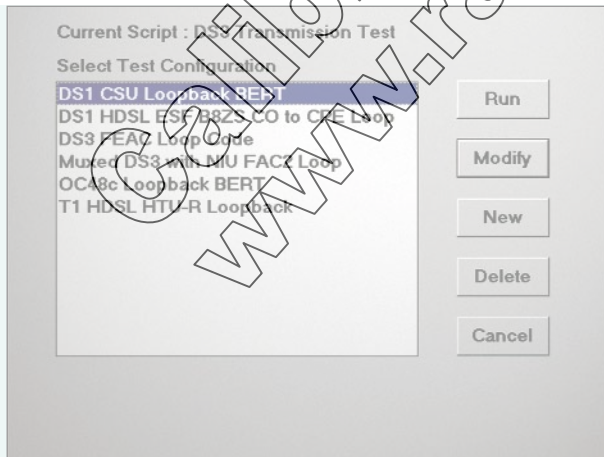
Current Script : DS3 Transmission Test

Select Test Configuration

DS1 CSU Loopback BERT
DS1 HDSL ESF/B8ZS CO to CPE Loop
DS3 FEAC Loop Code
Muxed DS3 with NIU FAC2 Loop
OC48c Loopback BERT
T1 HDSL HTU-R Loopback

Run

Modify

New

Delete

Cancel

Callibo www.ro